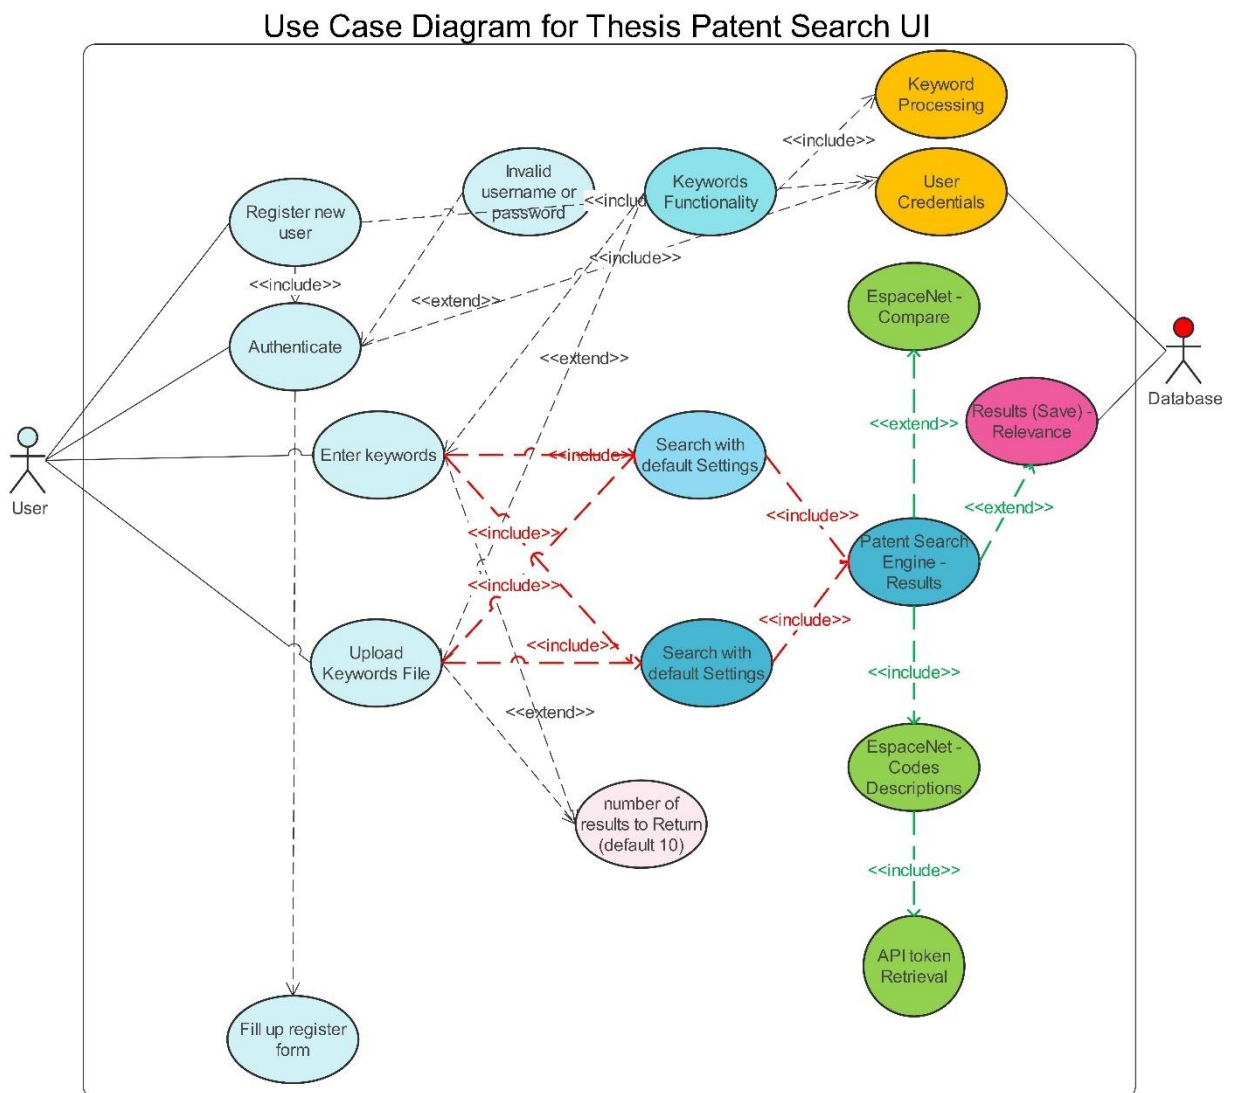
Use Case Diagram for Thesis Patent Search UI

Keyword Processing

<<include>>

Invalid username or password

<<includ

Keywords Functionality

User Credentials

Register new user

<<include>>

<<include>>

<<extend>>

Authenticate

<<extend>>

EspaceNet - Compare

Database

Results (Save) - Relevance

<<extend>>

User

Enter keywords

<<include>>

Search with default Settings

<<include>>

<<include>>

<<extend>>

<<include>>

Patent Search Engine - Results

<<include>>

<<include>>

Upload Keywords File

Search with default Settings

<<include>>

<<extend>>

EspaceNet - Codes Descriptions

number of results to Return (default 10)

<<include>>

API token Retrieval

Fill up register form